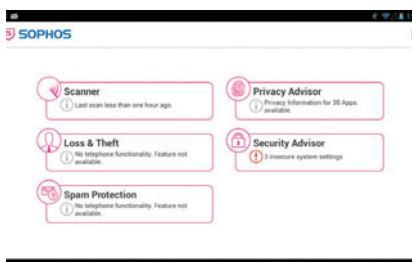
SOPHOS

Scanner
Last scan less than one hour ago.

Privacy Advisor
Privacy Information for 30 Apps available.

Loss & Theft
No telephone functionality. Feature not available.

Security Advisor
3 insecure system settings

Spam Protection
No telephone functionality. Feature not available.